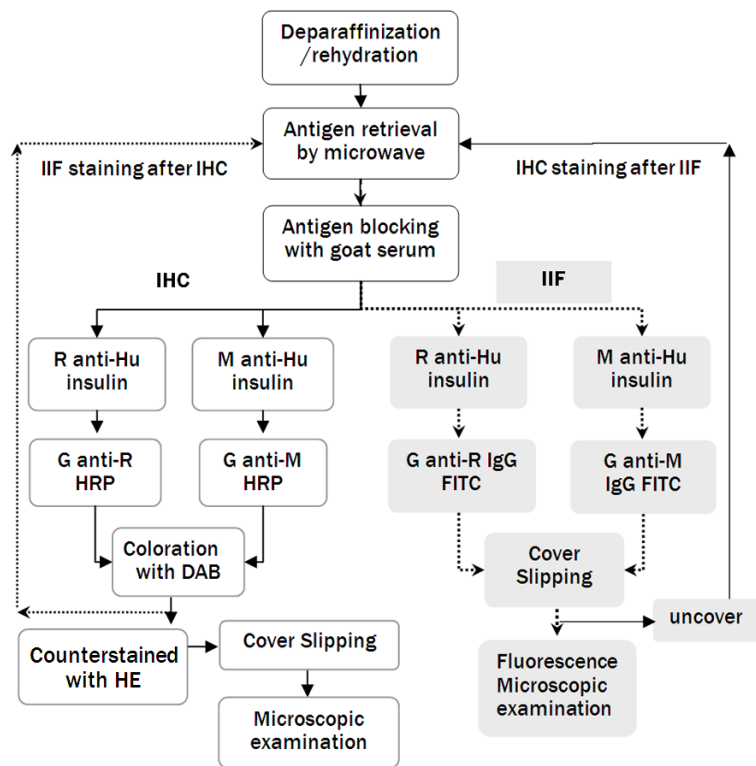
Deparaffinization /rehydration

Antigen retrieval by microwave

IIF staining after IHC

IHC staining after IIF

Antigen blocking with goat serum

IHC

IIF

R anti-Hu insulin

M anti-Hu insulin

R anti-Hu insulin

M anti-Hu insulin

G anti-R HRP

G anti-M HRP

G anti-R IgG FITC

G anti-M IgG FITC

Coloration with DAB

Cover Slipping

uncover

Counterstained with HE

Cover Slipping

Fluorescence Microscopic examination

Microscopic examination